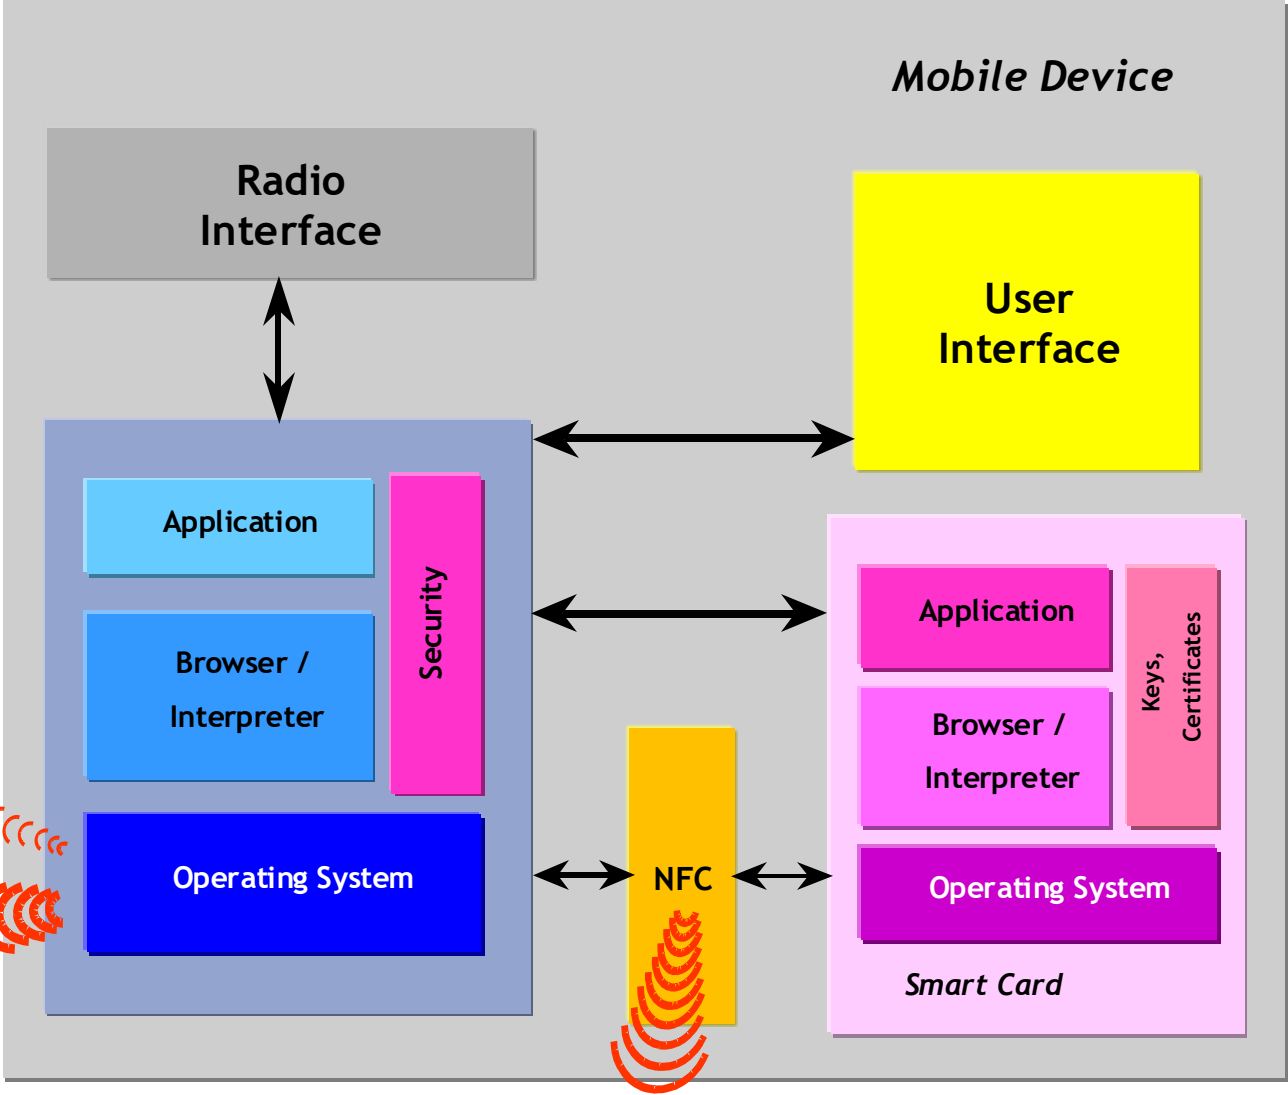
Mobile Device

Radio Interface

User Interface

Application

Security

Browser / Interpreter

Operating System

NFC

Application

Keys, Certificates

Browser / Interpreter

Operating System

Smart Card